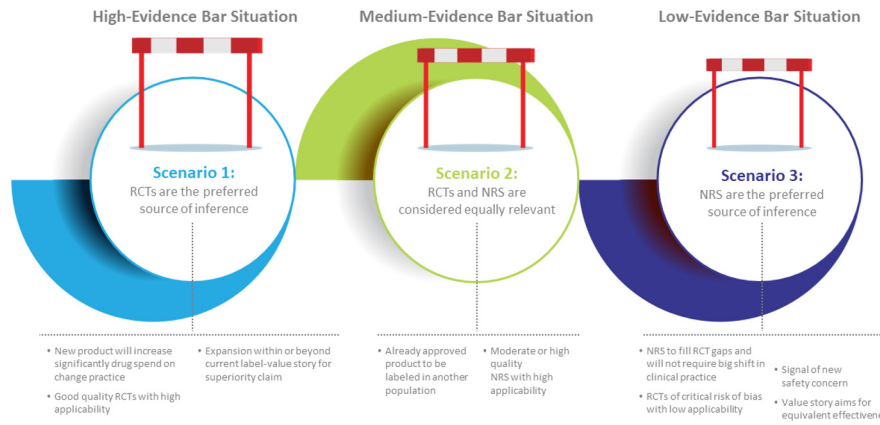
High-Evidence Bar Situation

Scenario 1:
RCTs are the preferred source of inference

• New product will increase significantly drug spend on change practice
• Good quality RCTs with high applicability
• Expansion within or beyond current label-value story for superiority claim

Medium-Evidence Bar Situation

Scenario 2:
RCTs and NRS are considered equally relevant

• Already approved product to be labeled in another population
• Moderate or high quality NRS with high applicability

Low-Evidence Bar Situation

Scenario 3:
NRS are the preferred source of inference

• NRS to fill RCT gaps and will not require big shift in clinical practice
• RCTs of critical risk of bias with low applicability
• Signal of new safety concern
• Value story aims for equivalent effectiven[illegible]